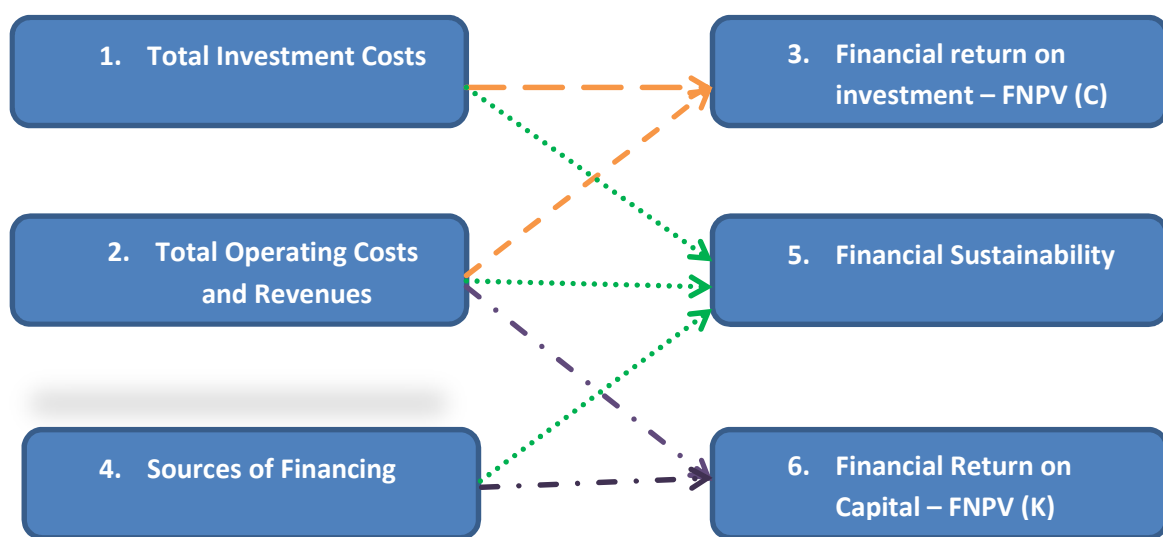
1. Total Investment Costs

3. Financial return on investment – FNPV (C)

2. Total Operating Costs and Revenues

5. Financial Sustainability

4. Sources of Financing

6. Financial Return on Capital – FNPV (K)